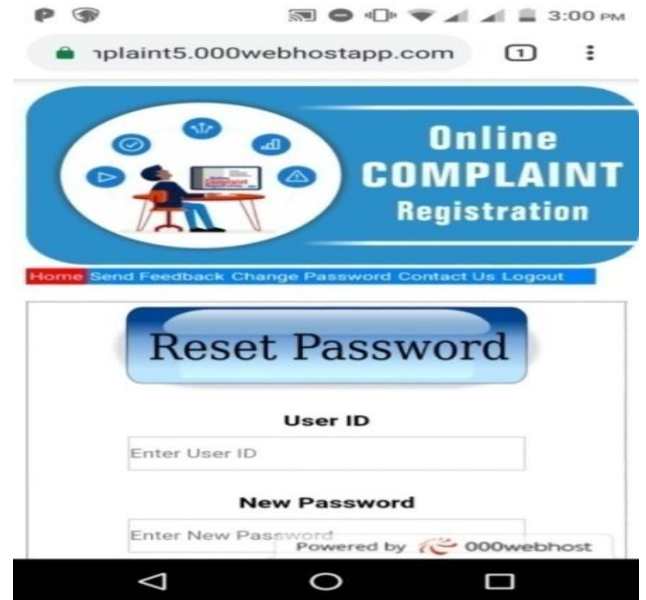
3:00 PM

ıplaint5.000webhostapp.com

1

Online
COMPLAINT
Registration

Home Send Feedback Change Password Contact Us Logout

Reset Password

User ID

Enter User ID

New Password

Enter New Password

Powered by 000webhost